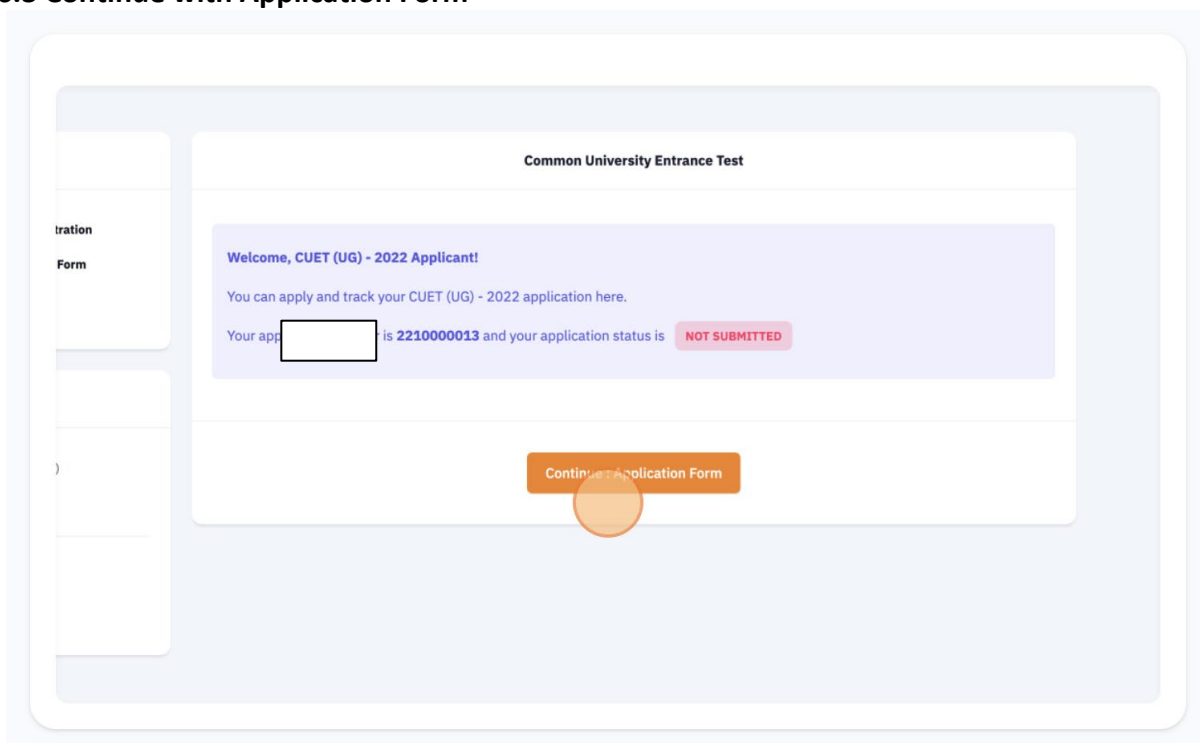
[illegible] Continue with Application Form

tration

Form

)

Common University Entrance Test

Welcome, CUET (UG) - 2022 Applicant!

You can apply and track your CUET (UG) - 2022 application here.

Your app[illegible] is 2210000013 and your application status is NOT SUBMITTED

Continu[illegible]pplication Form